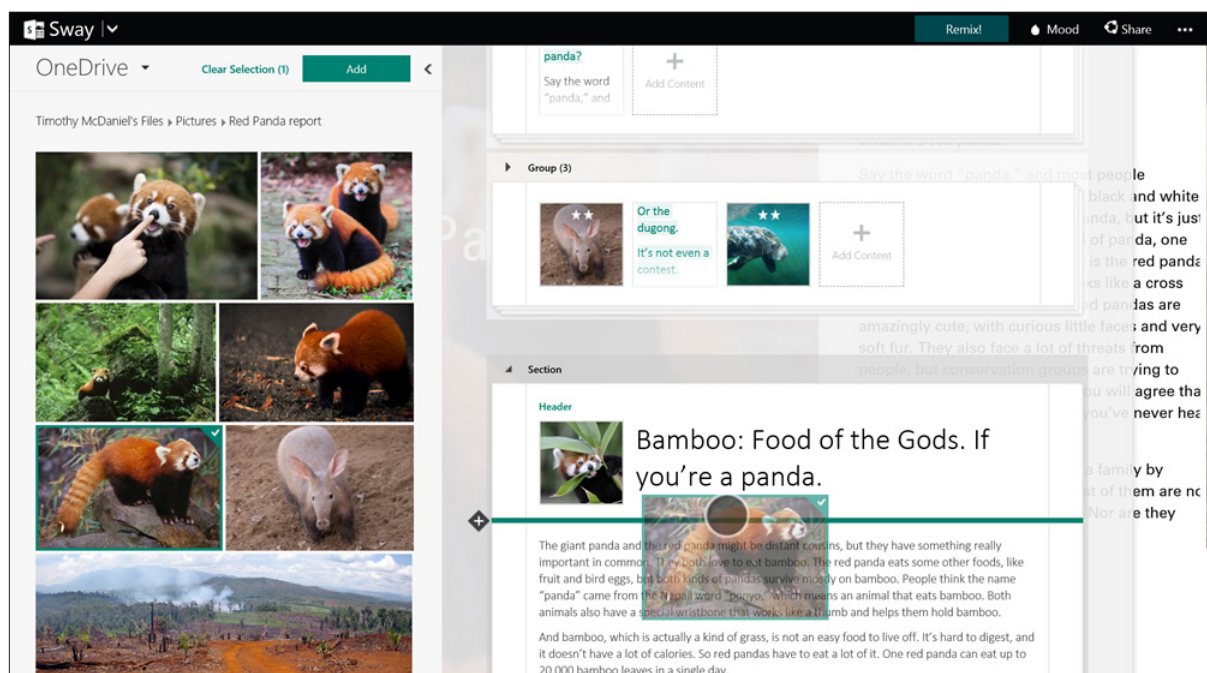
Sway

Remix! Mood Share ···

OneDrive Clear Selection (1) Add

Timothy McDaniel's Files ▸ Pictures ▸ Red Panda report

panda?

Say the word "panda," and

Add Content

Group (3)

Or the dugong.

It's not even a contest.

Add Content

Section

Header

Bamboo: Food of the Gods. If you're a panda.

The giant panda and the red panda might be distant cousins, but they have something really important in common. They both love to eat bamboo. The red panda eats some other foods, like fruit and bird eggs, but both kinds of pandas survive mostly on bamboo. People think the name "panda" came from the Nepali word "ponyo," which means an animal that eats bamboo. Both animals also have a special wristbone that works like a thumb and helps them hold bamboo.

And bamboo, which is actually a kind of grass, is not an easy food to live off. It's hard to digest, and it doesn't have a lot of calories. So red pandas have to eat a lot of it. One red panda can eat up to 20,000 bamboo leaves in a single day.

Say the word "panda," and most people
black and white
nda, but it's just
of panda, one
is the red panda
ks like a cross
d pandas are
amazingly cute, with curious little faces and very
soft fur. They also face a lot of threats from
people, but conservation groups are trying to
u will agree tha
you've never hea

a family by
st of them are no
Nor are they